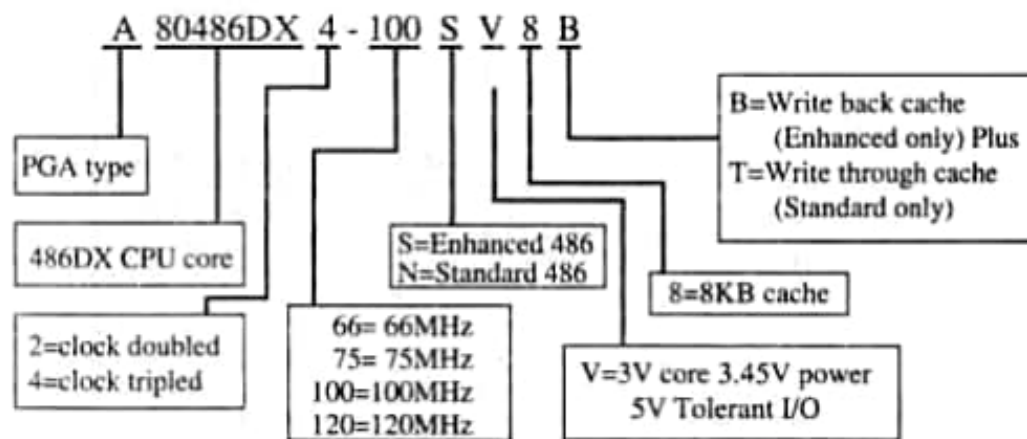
A 80486DX 4 - 100 S V 8 B

B=Write back cache (Enhanced only) Plus
T=Write through cache (Standard only)

PGA type

486DX CPU core

S=Enhanced 486
N=Standard 486

8=8KB cache

2=clock doubled
4=clock tripled

66= 66MHz
75= 75MHz
100=100MHz
120=120MHz

V=3V core 3.45V power
5V Tolerant I/O